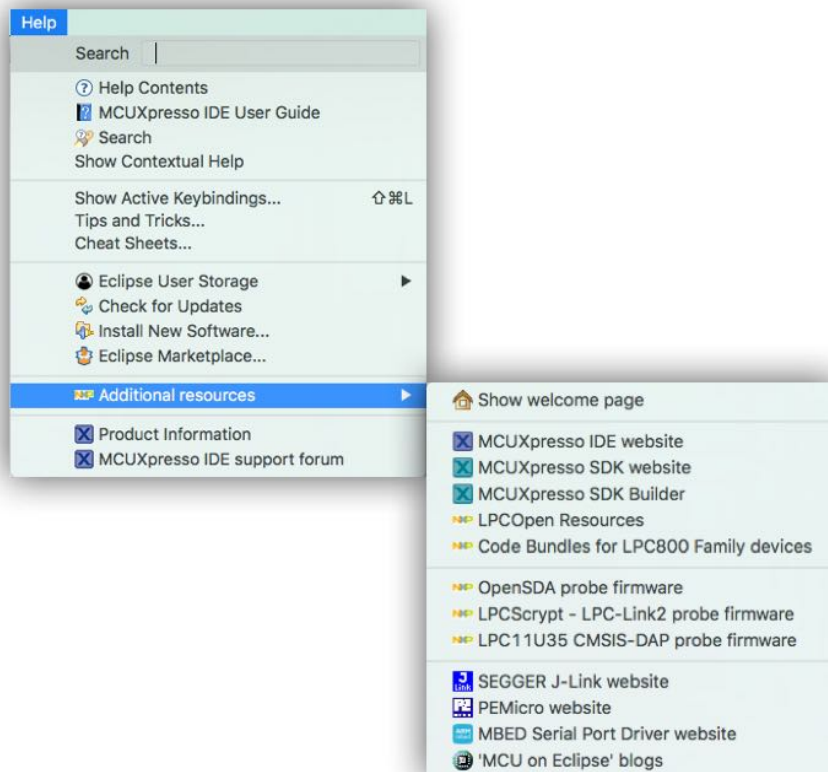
Help

Search

Help Contents
MCUXpresso IDE User Guide
Search
Show Contextual Help

Show Active Keybindings... ⇧⌘L
Tips and Tricks...
Cheat Sheets...

Eclipse User Storage
Check for Updates
Install New Software...
Eclipse Marketplace...

Additional resources

Product Information
MCUXpresso IDE support forum

Show welcome page

MCUXpresso IDE website
MCUXpresso SDK website
MCUXpresso SDK Builder
LPCOpen Resources
Code Bundles for LPC800 Family devices

OpenSDA probe firmware
LPCScrypt - LPC-Link2 probe firmware
LPC11U35 CMSIS-DAP probe firmware

SEGGER J-Link website
PEMicro website
MBED Serial Port Driver website
'MCU on Eclipse' blogs